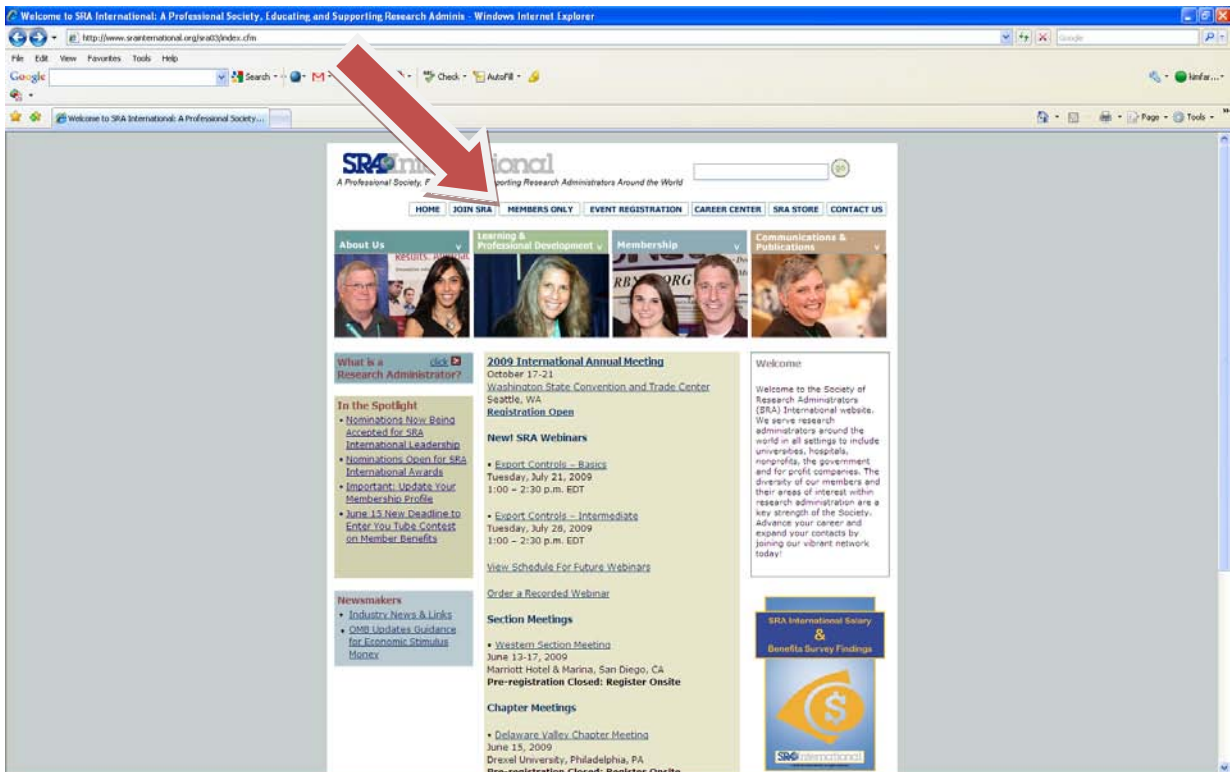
Welcome to SRA International: A Professional Society, Educating and Supporting Research Adminis - Windows Internet Explorer

http://www.srainternational.org/sra03/index.cfm

File Edit View Favorites Tools Help

Google

Search · Check · AutoFill ·

kimfar...

Welcome to SRA International: A Professional Society...

Page · Tools ·

SRA International

A Professional Society, E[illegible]porting Research Administrators Around the World

HOME | JOIN SRA | MEMBERS ONLY | EVENT REGISTRATION | CAREER CENTER | SRA STORE | CONTACT US

About Us

Learning & Professional Development

Membership

Communications & Publications

What is a Research Administrator? click

In the Spotlight

• Nominations Now Being Accepted for SRA International Leadership
• Nominations Open for SRA International Awards
• Important: Update Your Membership Profile
• June 15 New Deadline to Enter You Tube Contest on Member Benefits

Newsmakers

• Industry News & Links
• OMB Updates Guidance for Economic Stimulus Money

2009 International Annual Meeting
October 17-21
Washington State Convention and Trade Center
Seattle, WA
Registration Open

New! SRA Webinars

• Export Controls – Basics
Tuesday, July 21, 2009
1:00 – 2:30 p.m. EDT

• Export Controls – Intermediate
Tuesday, July 28, 2009
1:00 – 2:30 p.m. EDT

View Schedule For Future Webinars

Order a Recorded Webinar

Section Meetings

• Western Section Meeting
June 13-17, 2009
Marriott Hotel & Marina, San Diego, CA
Pre-registration Closed: Register Onsite

Chapter Meetings

• Delaware Valley Chapter Meeting
June 15, 2009
Drexel University, Philadelphia, PA
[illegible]

Welcome

Welcome to the Society of Research Administrators (SRA) International website. We serve research administrators around the world in all settings to include universities, hospitals, nonprofits, the government and for profit companies. The diversity of our members and their areas of interest within research administration are a key strength of the Society. Advance your career and expand your contacts by joining our vibrant network today!

SRA International Salary & Benefits Survey Findings

SRA International